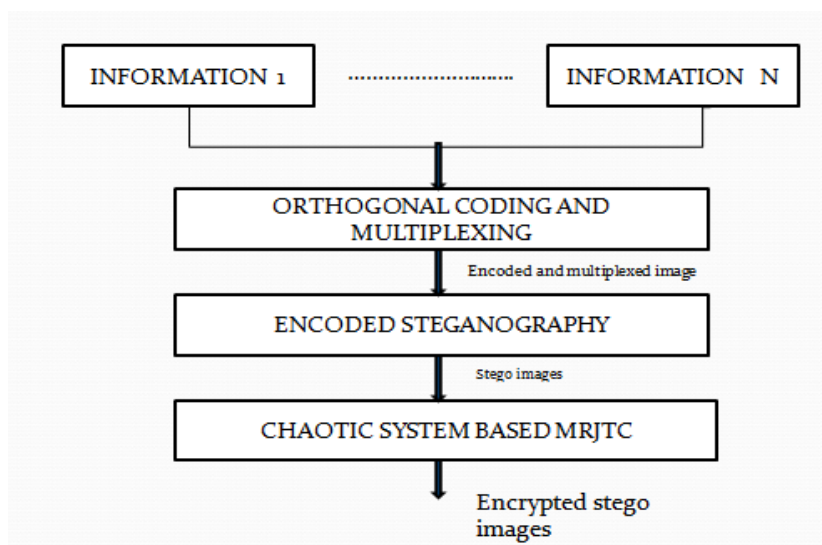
INFORMATION 1

.............................

INFORMATION N

ORTHOGONAL CODING AND MULTIPLEXING

Encoded and multiplexed image

ENCODED STEGANOGRAPHY

Stego images

CHAOTIC SYSTEM BASED MRJTC

Encrypted stego images